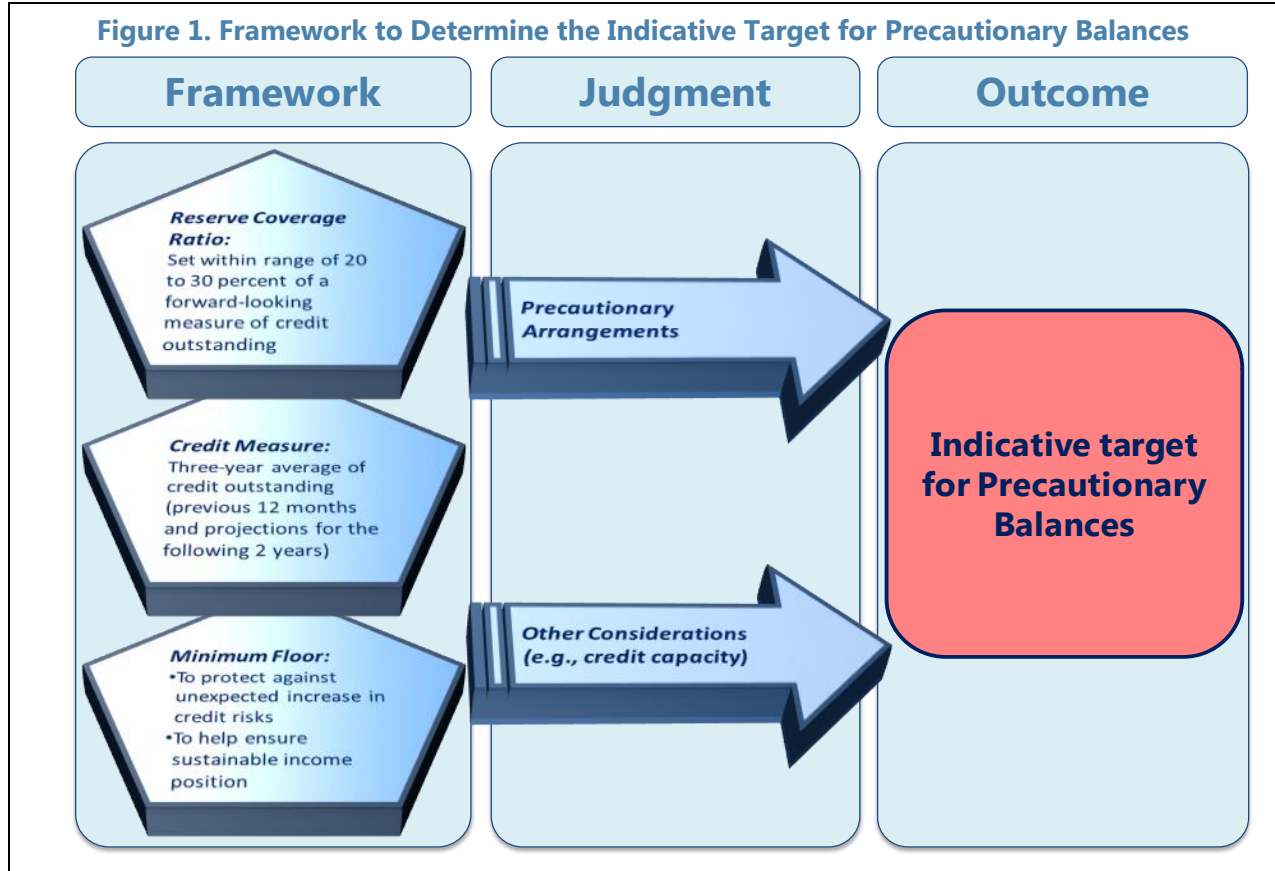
Figure 1. Framework to Determine the Indicative Target for Precautionary Balances

Framework

Judgment

Outcome

Reserve Coverage Ratio:
Set within range of 20 to 30 percent of a forward-looking measure of credit outstanding

Credit Measure:
Three-year average of credit outstanding (previous 12 months and projections for the following 2 years)

Minimum Floor:
•To protect against unexpected increase in credit risks
•To help ensure sustainable income position

Precautionary Arrangements

Other Considerations (e.g., credit capacity)

Indicative target for Precautionary Balances